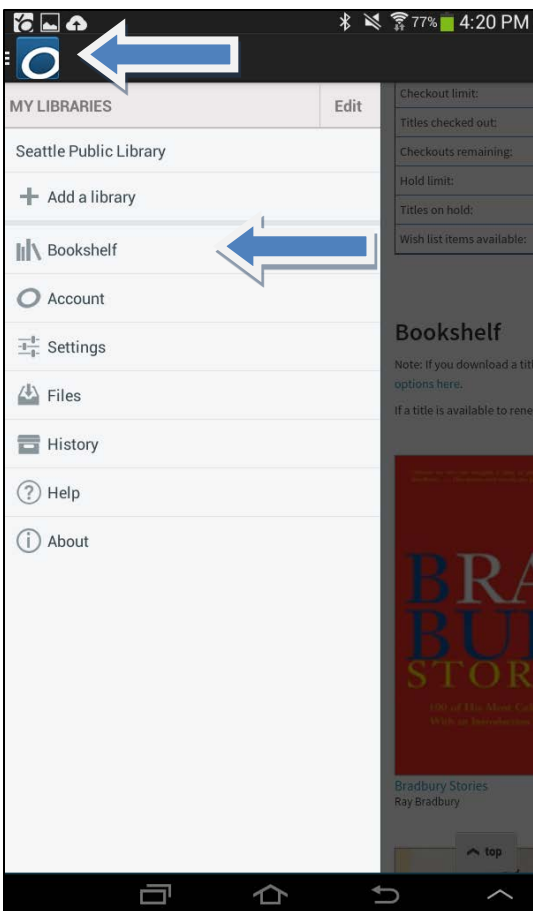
77% 4:20 PM

MY LIBRARIES Edit

Seattle Public Library

+ Add a library

Bookshelf

Account

Settings

Files

History

Help

About

| Checkout limit: |
|---|
| Titles checked out: |
| Checkouts remaining: |
| Hold limit: |
| Titles on hold: |
| Wish list items available: |

Bookshelf

Note: If you download a titl options here.

If a title is available to rene

BRA BU STORI

100 of His Most Cel With an Introduction

Bradbury Stories
Ray Bradbury

top